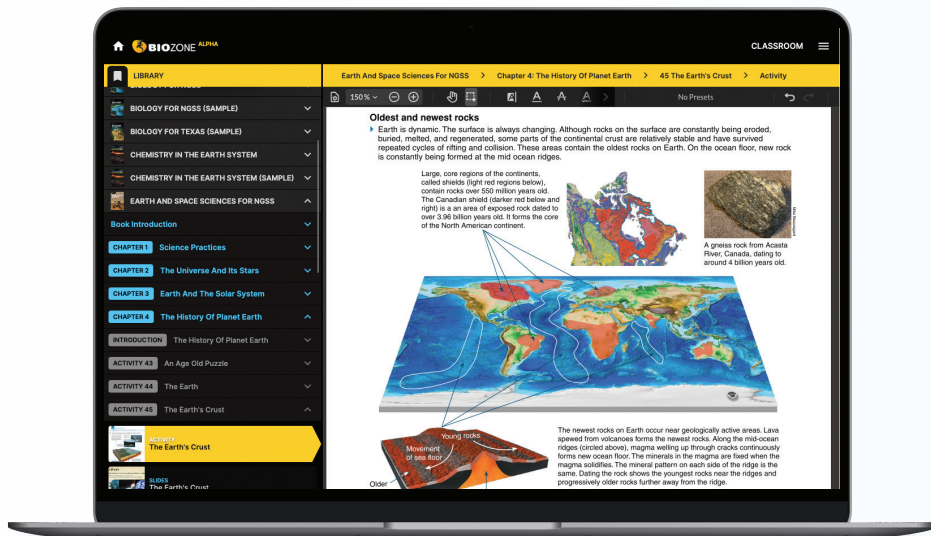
BIOZONE ALPHA

CLASSROOM

LIBRARY

BIOLOGY FOR NGSS (SAMPLE)

BIOLOGY FOR TEXAS (SAMPLE)

CHEMISTRY IN THE EARTH SYSTEM

CHEMISTRY IN THE EARTH SYSTEM (SAMPLE)

EARTH AND SPACE SCIENCES FOR NGSS

Book Introduction

CHAPTER 1 Science Practices

CHAPTER 2 The Universe And Its Stars

CHAPTER 3 Earth And The Solar System

CHAPTER 4 The History Of Planet Earth

INTRODUCTION The History Of Planet Earth

ACTIVITY 43 An Age Old Puzzle

ACTIVITY 44 The Earth

ACTIVITY 45 The Earth's Crust

ACTIVITY The Earth's Crust

SLIDES The Earth's Crust

Earth And Space Sciences For NGSS > Chapter 4: The History Of Planet Earth > 45 The Earth's Crust > Activity

150% No Presets

Oldest and newest rocks

Earth is dynamic. The surface is always changing. Although rocks on the surface are constantly being eroded, buried, melted, and regenerated, some parts of the continental crust are relatively stable and have survived repeated cycles of rifting and collision. These areas contain the oldest rocks on Earth. On the ocean floor, new rock is constantly being formed at the mid ocean ridges.

Large, core regions of the continents, called shields (light red regions below), contain rocks over 550 million years old. The Canadian shield (darker red below and right) is an area of exposed rock dated to over 3.96 billion years old. It forms the core of the North American continent.

A gneiss rock from Acasta River, Canada, dating to around 4 billion years old.

Young rocks

Movement of sea floor

Older

The newest rocks on Earth occur near geologically active areas. Lava apewed from volcanoes forms the newest rocks. Along the mid-ocean ridges (circled above), magma welling up through cracks continuously forms new ocean floor. The minerals in the magma are fixed when the magma solidifies. The mineral pattern on each side of the ridge is the same. Dating the rock shows the youngest rocks near the ridges and progressively older rocks further away from the ridge.